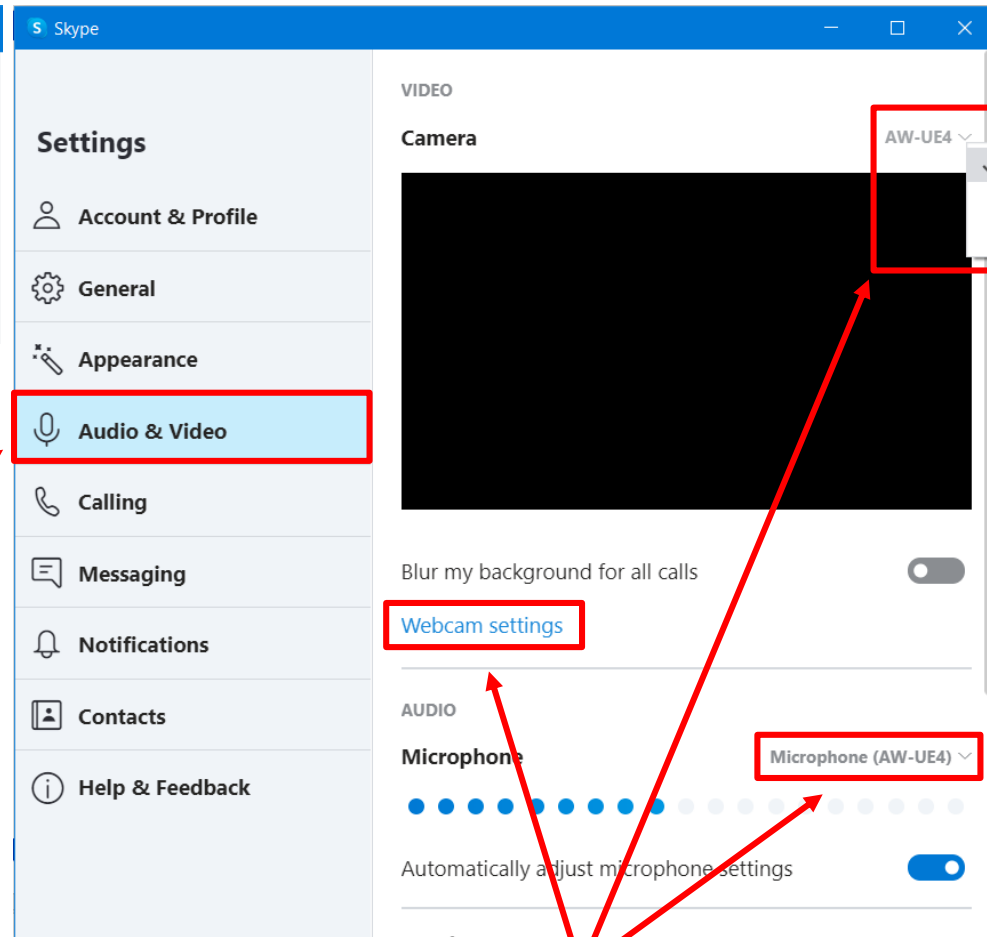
Skype

Settings

Account & Profile

General

Appearance

Audio & Video

Calling

Messaging

Notifications

Contacts

Help & Feedback

VIDEO

Camera

AW-UE4

Blur my background for all calls

Webcam settings

AUDIO

Microphone

Microphone (AW-UE4)

Automatically adjust microphone settings